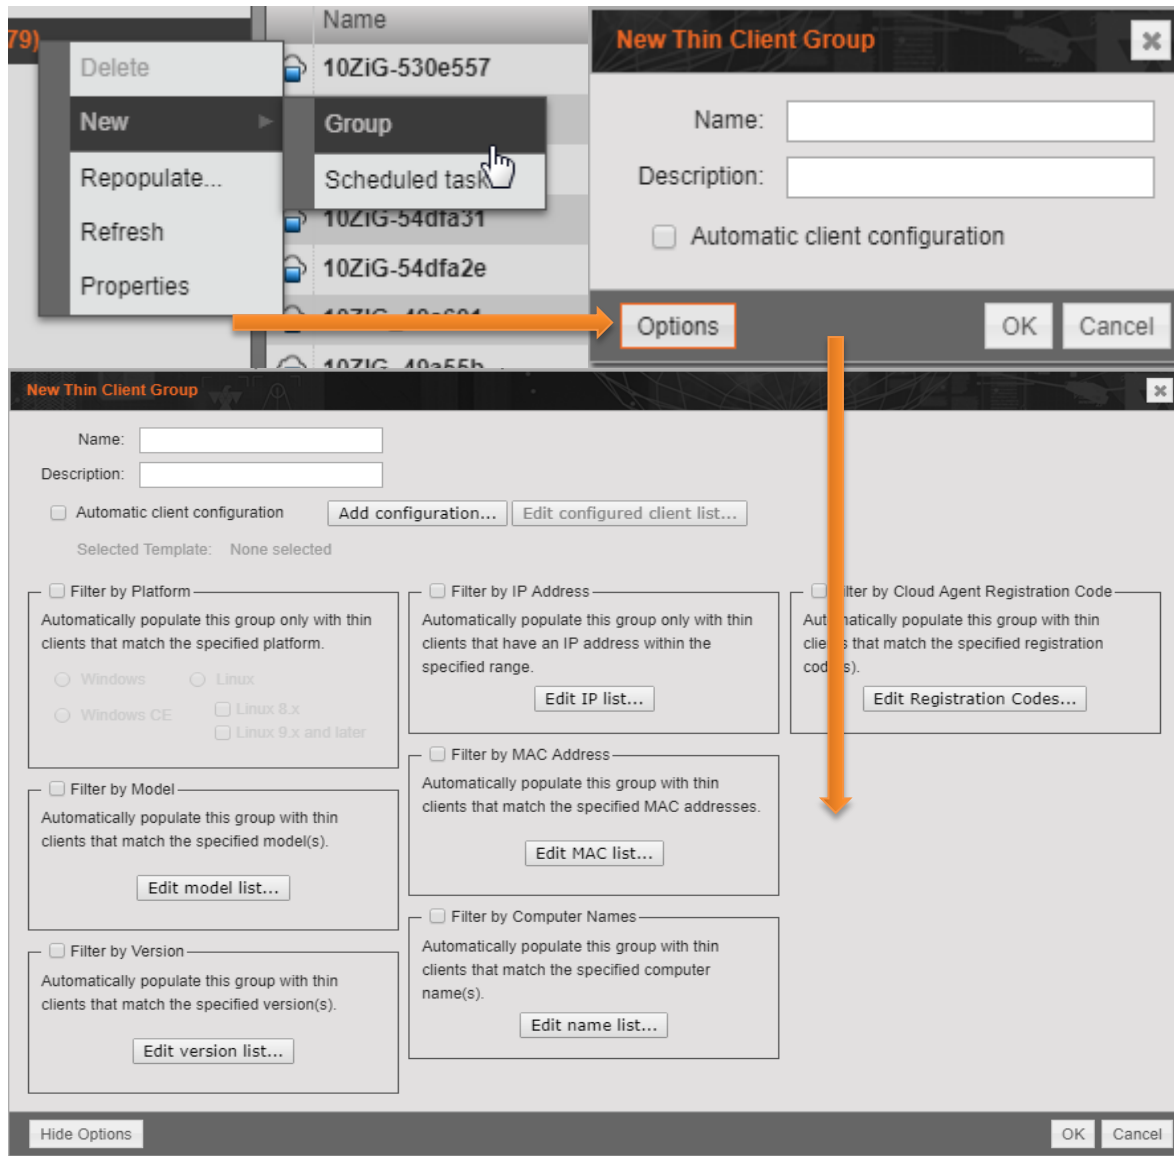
79)

Delete
New
Repopulate...
Refresh
Properties

Group
Scheduled task

Name
10ZiG-530e557
10ZiG-54dfa31
10ZiG-54dfa2e
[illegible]
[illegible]

New Thin Client Group
Name:
Description:
Automatic client configuration
Options
OK
Cancel

New Thin Client Group
Name:
Description:
Automatic client configuration
Add configuration...
Edit configured client list...
Selected Template: None selected

Filter by Platform
Automatically populate this group only with thin clients that match the specified platform.
Windows
Linux
Windows CE
Linux 8.x
Linux 9.x and later

Filter by Model
Automatically populate this group with thin clients that match the specified model(s).
Edit model list...

Filter by Version
Automatically populate this group with thin clients that match the specified version(s).
Edit version list...

Filter by IP Address
Automatically populate this group only with thin clients that have an IP address within the specified range.
Edit IP list...

Filter by MAC Address
Automatically populate this group with thin clients that match the specified MAC addresses.
Edit MAC list...

Filter by Computer Names
Automatically populate this group with thin clients that match the specified computer name(s).
Edit name list...

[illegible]lter by Cloud Agent Registration Code
Aut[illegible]atically populate this group with thin clie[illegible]s that match the specified registration cod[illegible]s).
Edit Registration Codes...

Hide Options
OK
Cancel